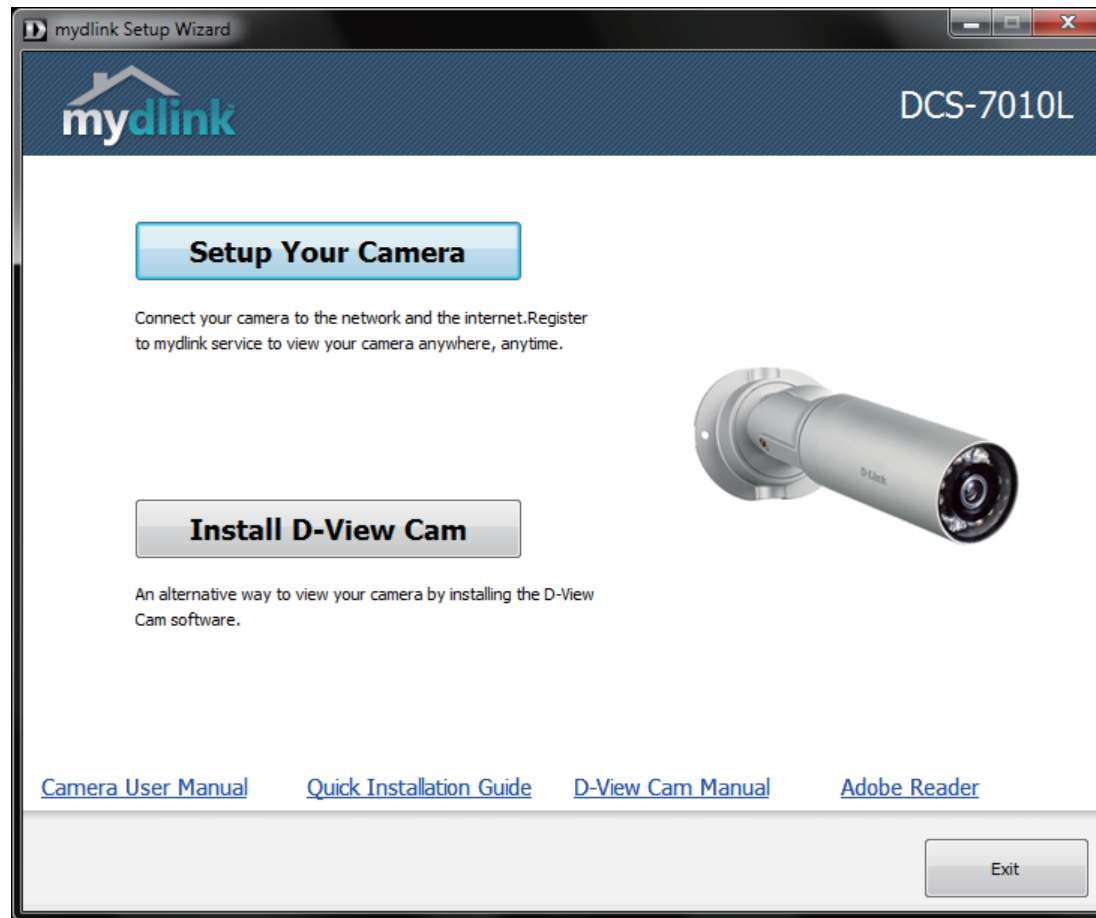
D mydlink Setup Wizard

mydlink

DCS-7010L

Setup Your Camera

Connect your camera to the network and the internet.Register to mydlink service to view your camera anywhere, anytime.

D-Link

Install D-View Cam

An alternative way to view your camera by installing the D-View Cam software.

Camera User Manual Quick Installation Guide D-View Cam Manual Adobe Reader

Exit